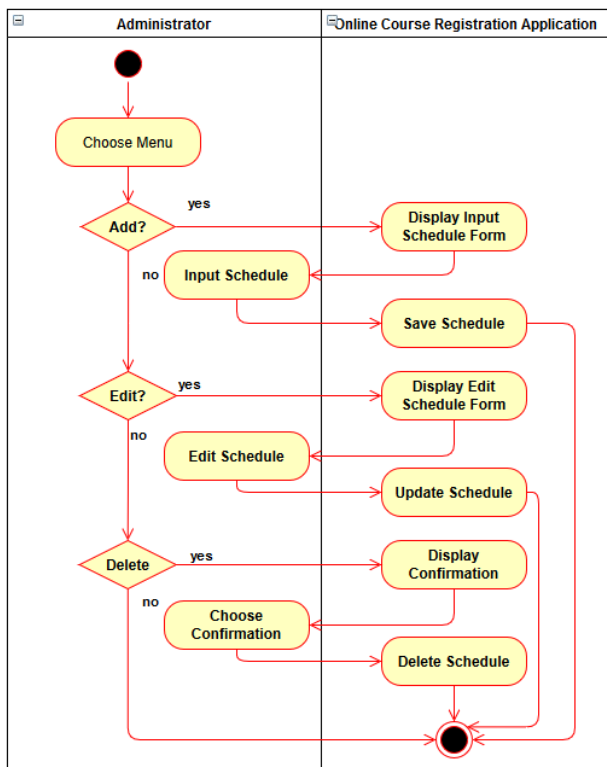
Administrator

Online Course Registration Application

Choose Menu

Add?

yes

Display Input Schedule Form

no

Input Schedule

Save Schedule

Edit?

yes

Display Edit Schedule Form

no

Edit Schedule

Update Schedule

Delete

yes

Display Confirmation

no

Choose Confirmation

Delete Schedule